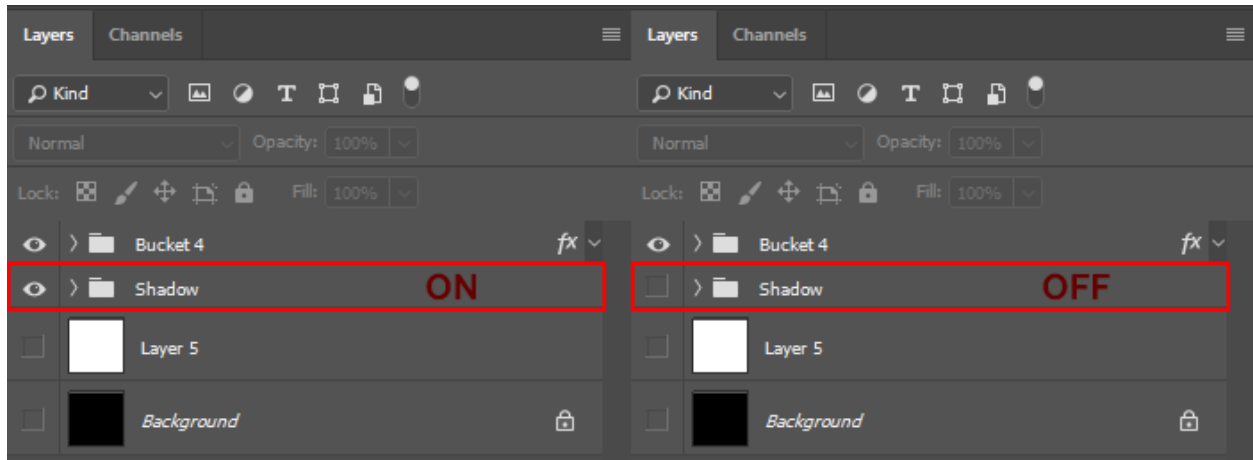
Layers Channels

Kind

Normal Opacity: 100%

Lock: Fill: 100%

Bucket 4 fx

Shadow ON

Layer 5

Background

Layers Channels

Kind

Normal Opacity: 100%

Lock: Fill: 100%

Bucket 4 fx

Shadow OFF

Layer 5

Background